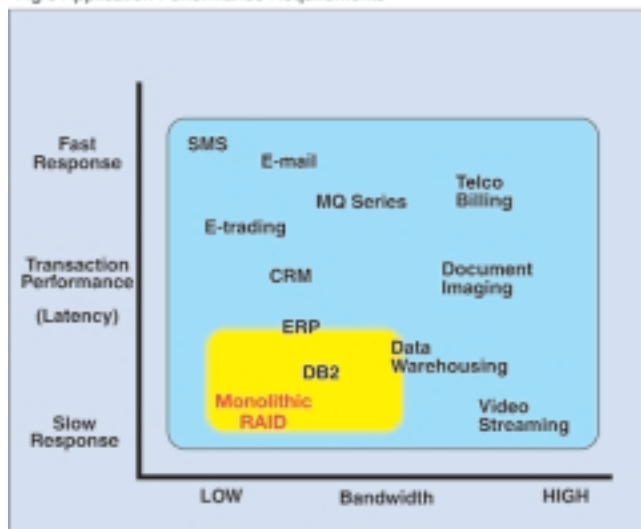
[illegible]

Fast Response

Transaction Performance

(Latency)

Slow Response

SMS

E-mail

MQ Series

Telco Billing

E-trading

CRM

Document Imaging

ERP

Data Warehousing

DB2

Monolithic RAID

Video Streaming

LOW

Bandwidth

HIGH